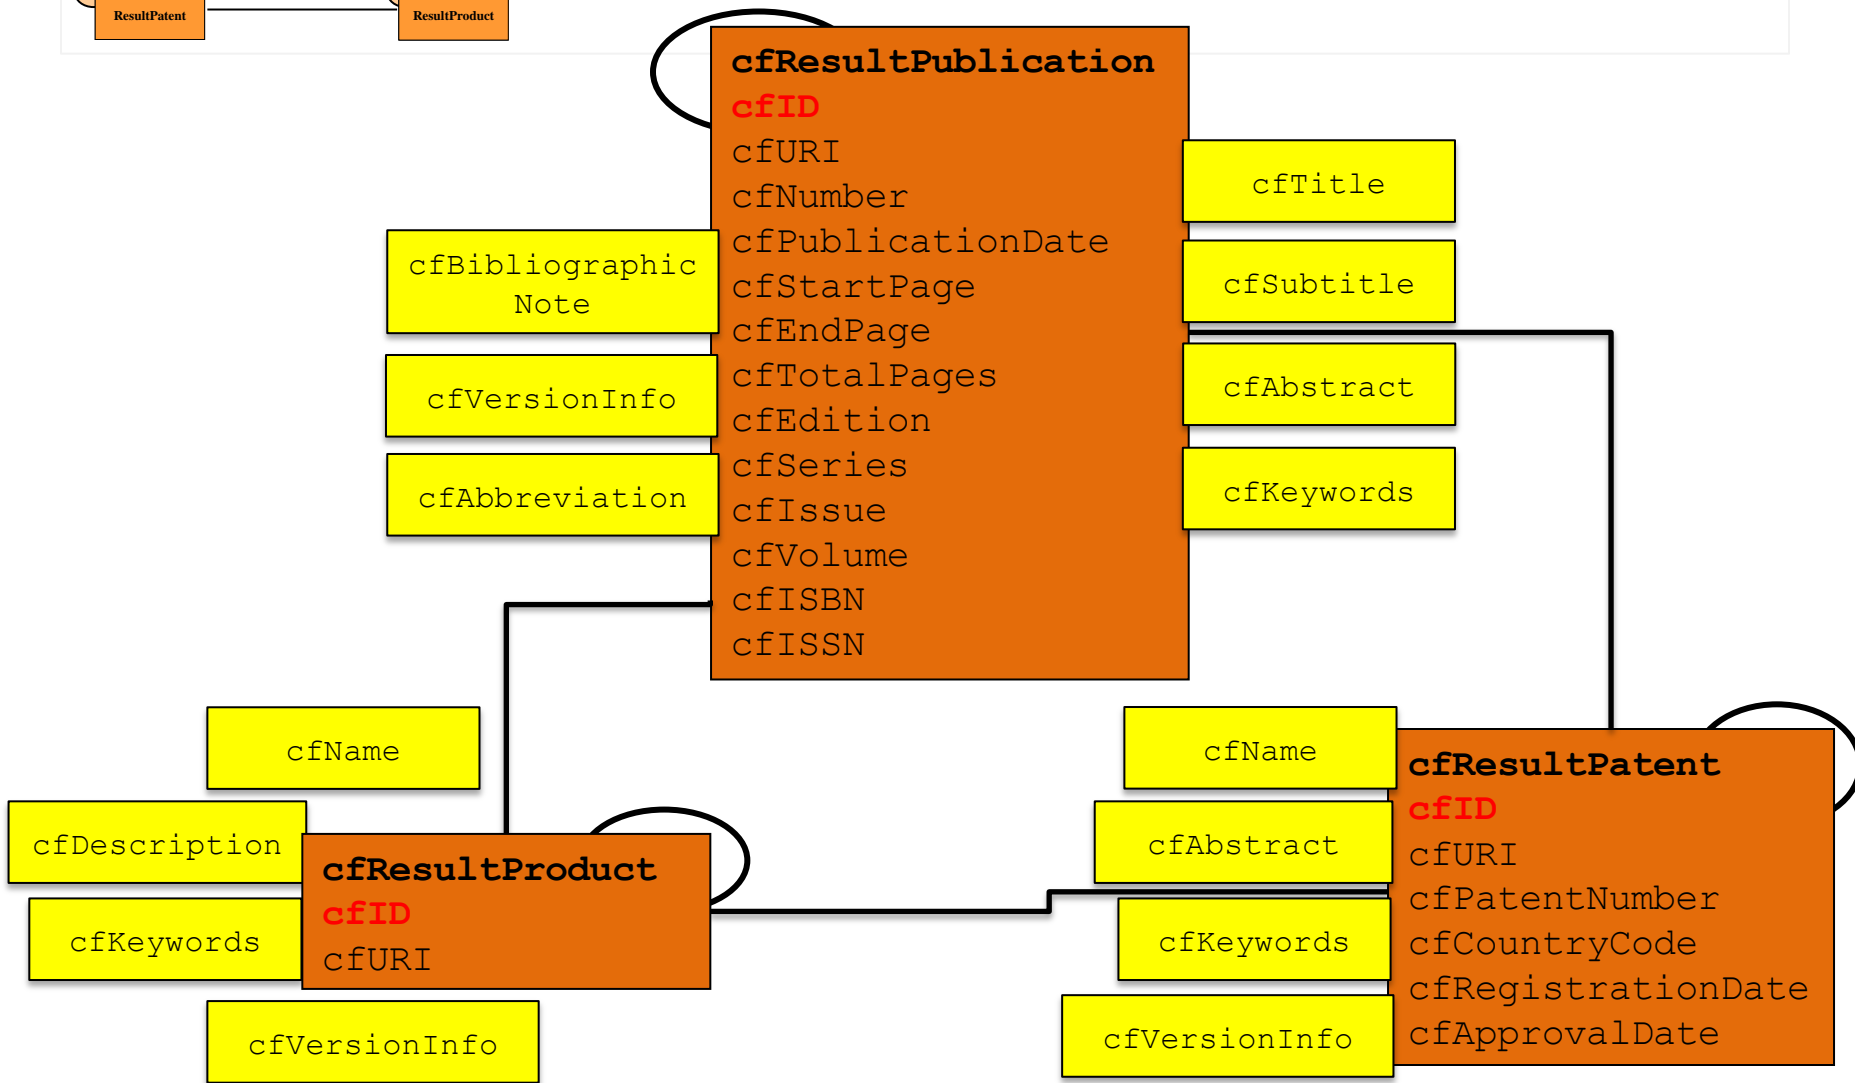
ResultPatent

ResultProduct

cfResultPublication
cfID
cfURI
cfNumber
cfPublicationDate
cfStartPage
cfEndPage
cfTotalPages
cfEdition
cfSeries
cfIssue
cfVolume
cfISBN
cfISSN

cfTitle

cfSubtitle

cfAbstract

cfKeywords

cfBibliographic Note

cfVersionInfo

cfAbbreviation

cfName

cfDescription

cfKeywords

cfVersionInfo

cfResultProduct
cfID
cfURI

cfName

cfAbstract

cfKeywords

cfVersionInfo

cfResultPatent
cfID
cfURI
cfPatentNumber
cfCountryCode
cfRegistrationDate
cfApprovalDate